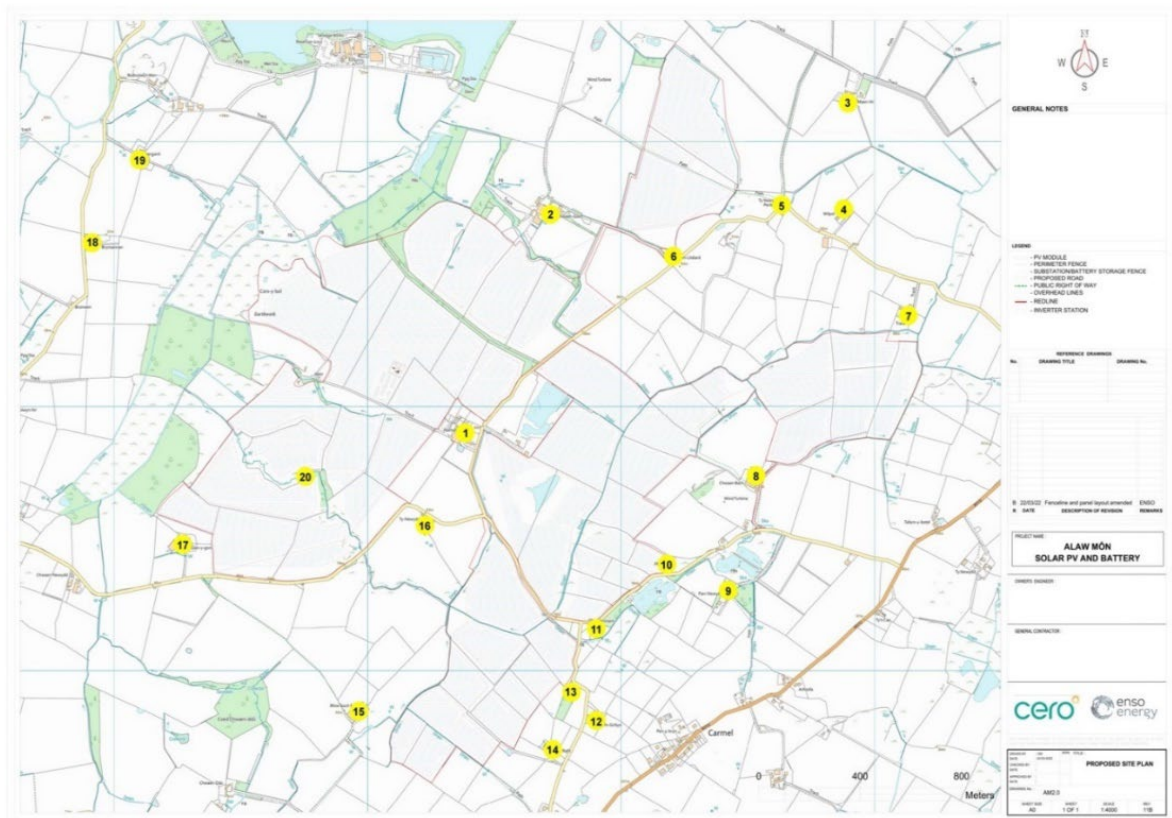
N
W E
S

GENERAL NOTES

LEGEND
PV MODULE
PERIMETER FENCE
SUBSTATION/BATTERY STORAGE FENCE
PROPOSED ROAD
PUBLIC RIGHT OF WAY
OVERHEAD LINES
REDLINE
INVERTER STATION

REFERENCE DRAWINGS
| No. | DRAWING TITLE | DRAWING No. |
|---|---|---|

| B | 22/03/22 | Fenceline and panel layout amended | ENSO |
|---|---|---|---|
| R | DATE | DESCRIPTION OF REVISION | REMARKS |

PROJECT NAME
ALAW MÔN
SOLAR PV AND BATTERY

OWNERS / ENGINEER

GENERAL CONTRACTOR

cero
enso energy

PROPOSED SITE PLAN

A0
1 OF 1
1:4000

1
2
3
4
5
6
7
8
9
10
11
12
13
14
15
16
17
18
19
20

Carmel

0
400
800
Meters